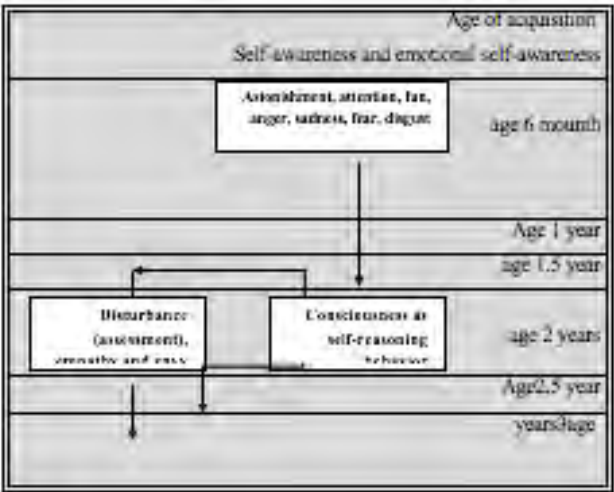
Age of acquisition

Self-awareness and emotional self-awareness

Astonishment, attention, fun, anger, sadness, fear, disgust

age 6 mounth

Age 1 year

age 1.5 year

Disturbance (assessment), empathy and envy

Consciousness in self-reasoning behavior

age 2 years

Age2.5 year

years3age